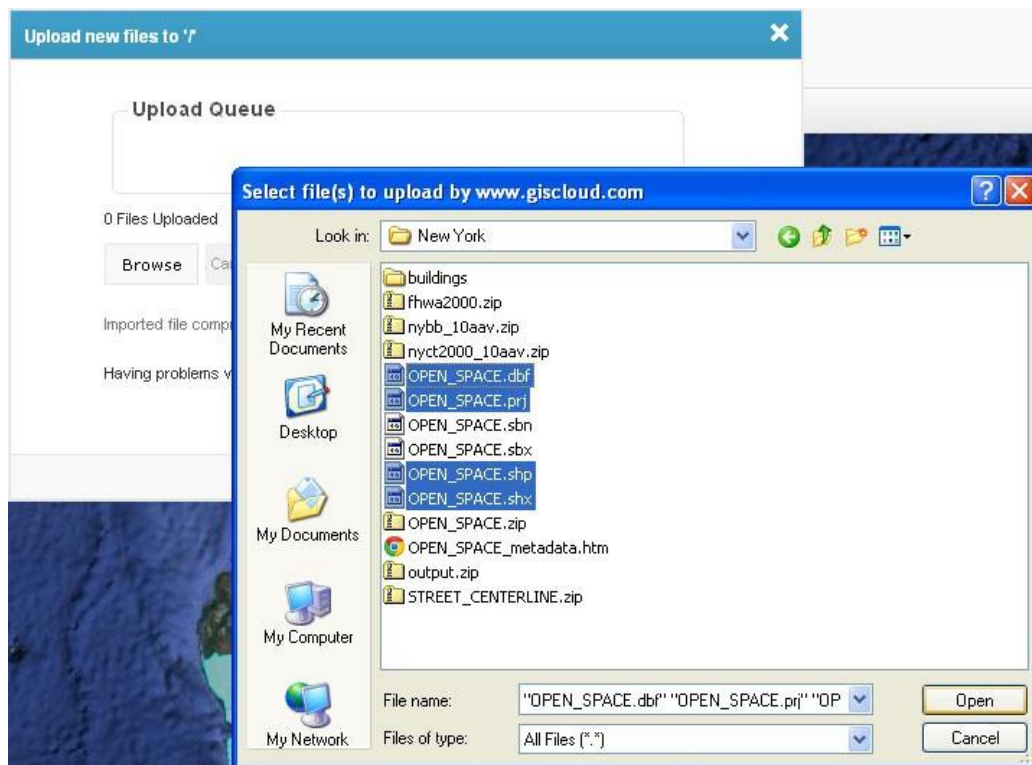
Upload new files to '/'

Upload Queue

0 Files Uploaded

Browse Ca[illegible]

Imported file compr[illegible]

Having problems v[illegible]

Select file(s) to upload by www.giscloud.com

Look in: New York

My Recent Documents

Desktop

My Documents

My Computer

My Network

buildings
fhwa2000.zip
nybb_10aav.zip
nyct2000_10aav.zip
OPEN_SPACE.dbf
OPEN_SPACE.prj
OPEN_SPACE.sbn
OPEN_SPACE.sbx
OPEN_SPACE.shp
OPEN_SPACE.shx
OPEN_SPACE.zip
OPEN_SPACE_metadata.htm
output.zip
STREET_CENTERLINE.zip

File name: "OPEN_SPACE.dbf" "OPEN_SPACE.prj" "OP

Files of type: All Files (*.*)

Open

Cancel